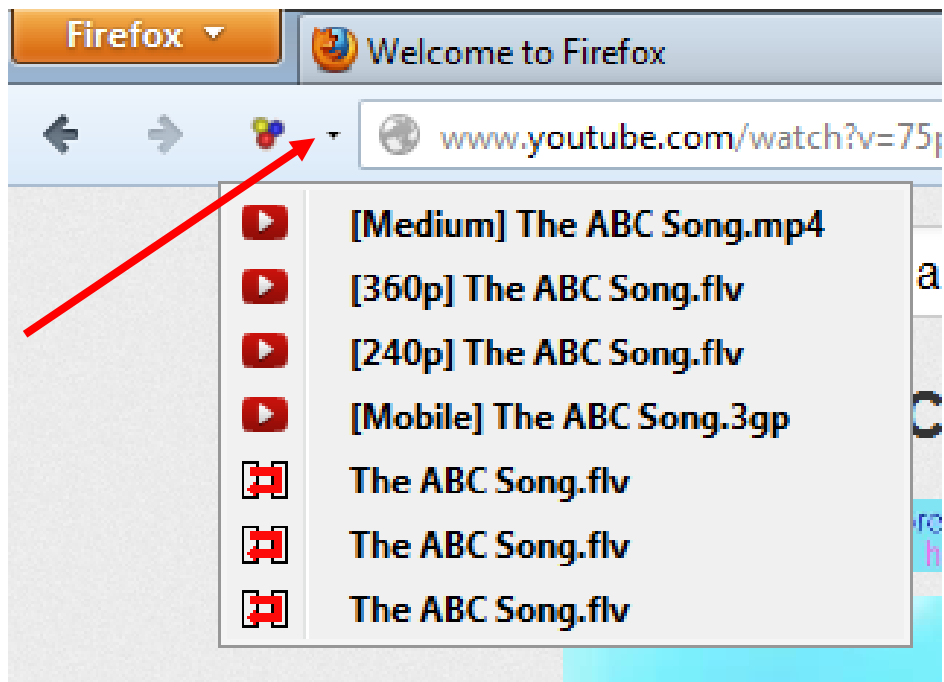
Firefox

Welcome to Firefox

www.youtube.com/watch?v=75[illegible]

[Medium] The ABC Song.mp4

[360p] The ABC Song.flv

[240p] The ABC Song.flv

[Mobile] The ABC Song.3gp

The ABC Song.flv

The ABC Song.flv

The ABC Song.flv

a

C